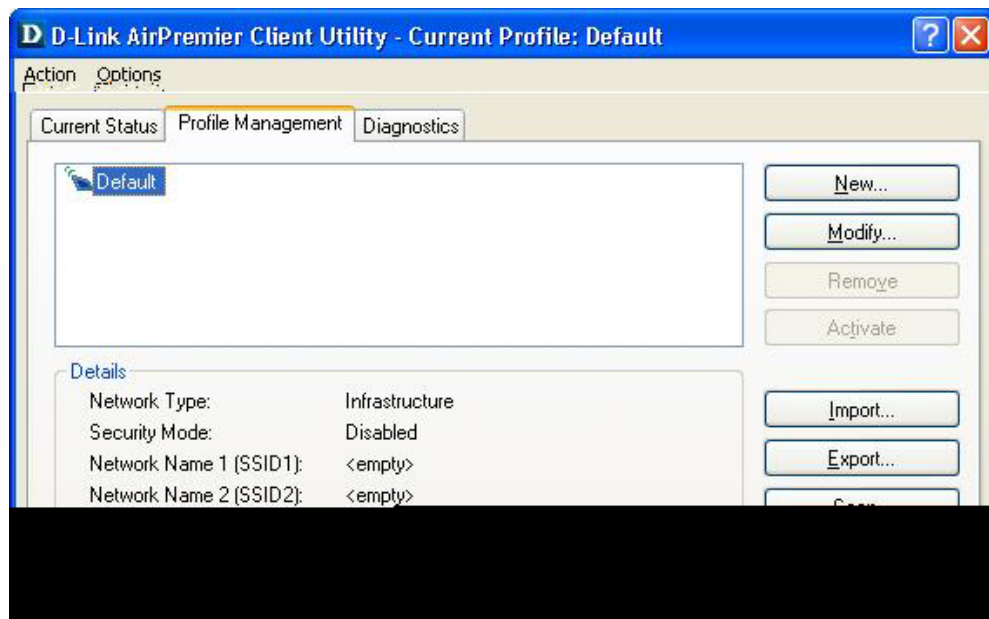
D D-Link AirPremier Client Utility - Current Profile: Default

Action Options

Current Status | Profile Management | Diagnostics

Default

New...
Modify...
Remove
Activate

Details

| | |
|---|---|
| Network Type: | Infrastructure |
| Security Mode: | Disabled |
| Network Name 1 (SSID1): | <empty> |
| Network Name 2 (SSID2): | <empty> |

Import...
Export...
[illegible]